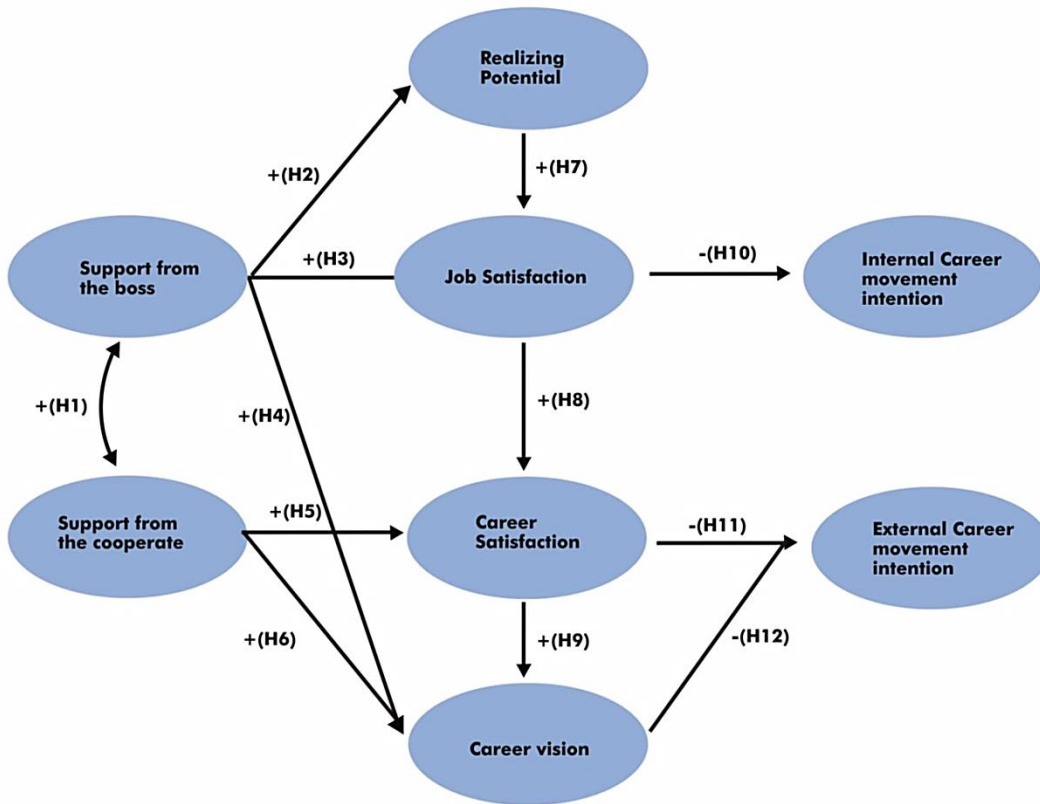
Realizing Potential

+(H2)

+(H7)

Support from the boss

+(H3)

Job Satisfaction

-(H10)

Internal Career movement intention

+(H1)

+(H4)

+(H8)

Support from the cooperate

+(H5)

Career Satisfaction

-(H11)

External Career movement intention

+(H6)

+(H9)

-(H12)

Career vision